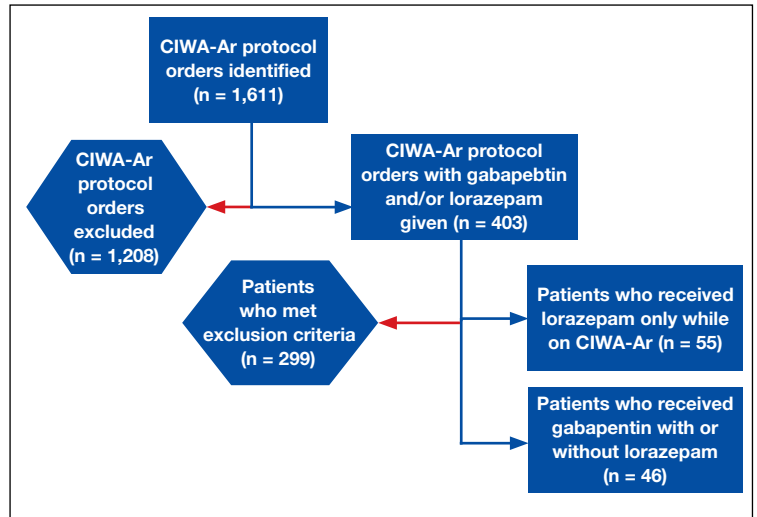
CIWA-Ar protocol orders identified (n = 1,611)

CIWA-Ar protocol orders excluded (n = 1,208)

CIWA-Ar protocol orders with gabapebtin and/or lorazepam given (n = 403)

Patients who met exclusion criteria (n = 299)

Patients who received lorazepam only while on CIWA-Ar (n = 55)

Patients who received gabapentin with or without lorazepam (n = 46)